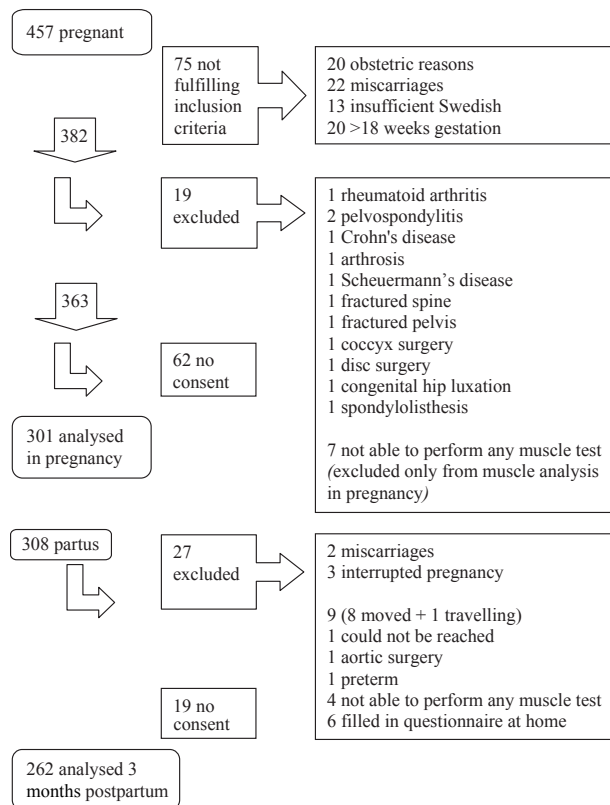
457 pregnant

75 not fulfilling inclusion criteria

20 obstetric reasons
22 miscarriages
13 insufficient Swedish
20 >18 weeks gestation

382

19 excluded

1 rheumatoid arthritis
2 pelvospondylitis
1 Crohn's disease
1 arthrosis
1 Scheuermann's disease
1 fractured spine
1 fractured pelvis
1 coccyx surgery
1 disc surgery
1 congenital hip luxation
1 spondylolisthesis

7 not able to perform any muscle test (excluded only from muscle analysis in pregnancy)

363

62 no consent

301 analysed in pregnancy

308 partus

27 excluded

2 miscarriages
3 interrupted pregnancy

9 (8 moved + 1 travelling)
1 could not be reached
1 aortic surgery
1 preterm
4 not able to perform any muscle test
6 filled in questionnaire at home

19 no consent

262 analysed 3 months postpartum